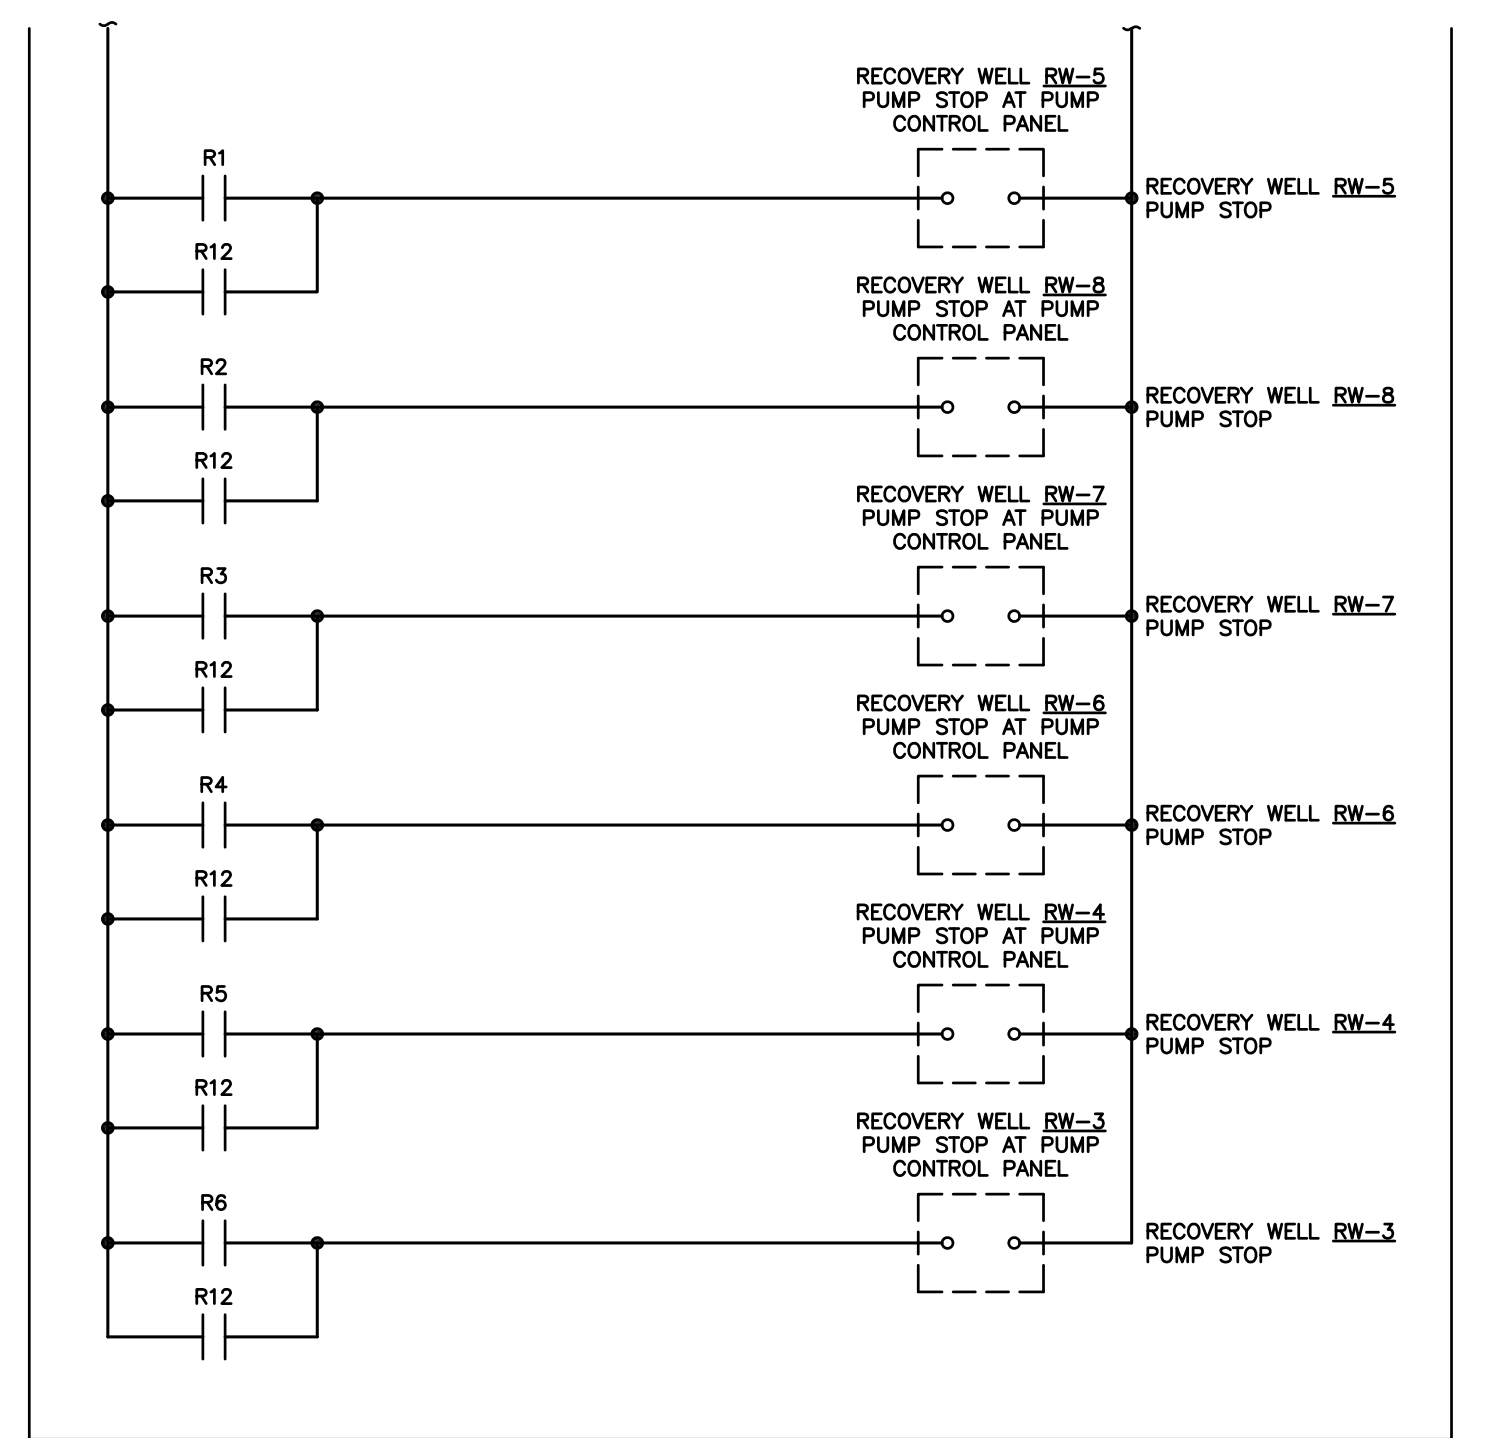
RECOVERY WELL RW–5
PUMP STOP AT PUMP
CONTROL PANEL

R1

R12

RECOVERY WELL RW–5
PUMP STOP

RECOVERY WELL RW–8
PUMP STOP AT PUMP
CONTROL PANEL

R2

R12

RECOVERY WELL RW–8
PUMP STOP

RECOVERY WELL RW–7
PUMP STOP AT PUMP
CONTROL PANEL

R3

R12

RECOVERY WELL RW–7
PUMP STOP

RECOVERY WELL RW–6
PUMP STOP AT PUMP
CONTROL PANEL

R4

R12

RECOVERY WELL RW–6
PUMP STOP

RECOVERY WELL RW–4
PUMP STOP AT PUMP
CONTROL PANEL

R5

R12

RECOVERY WELL RW–4
PUMP STOP

RECOVERY WELL RW–3
PUMP STOP AT PUMP
CONTROL PANEL

R6

R12

RECOVERY WELL RW–3
PUMP STOP